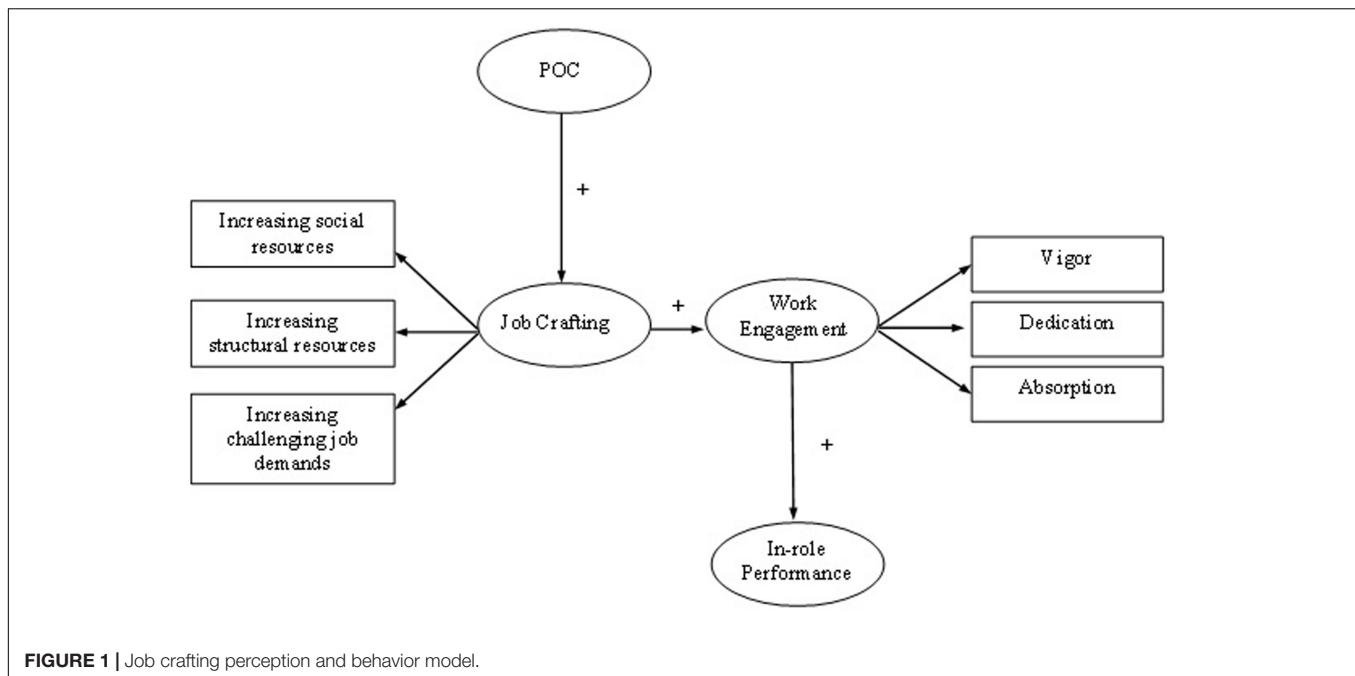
POC

+

Increasing social resources

Increasing structural resources

Increasing challenging job demands

Job Crafting

+

Work Engagement

Vigor

Dedication

Absorption

+

In-role Performance

FIGURE 1 | Job crafting perception and behavior model.